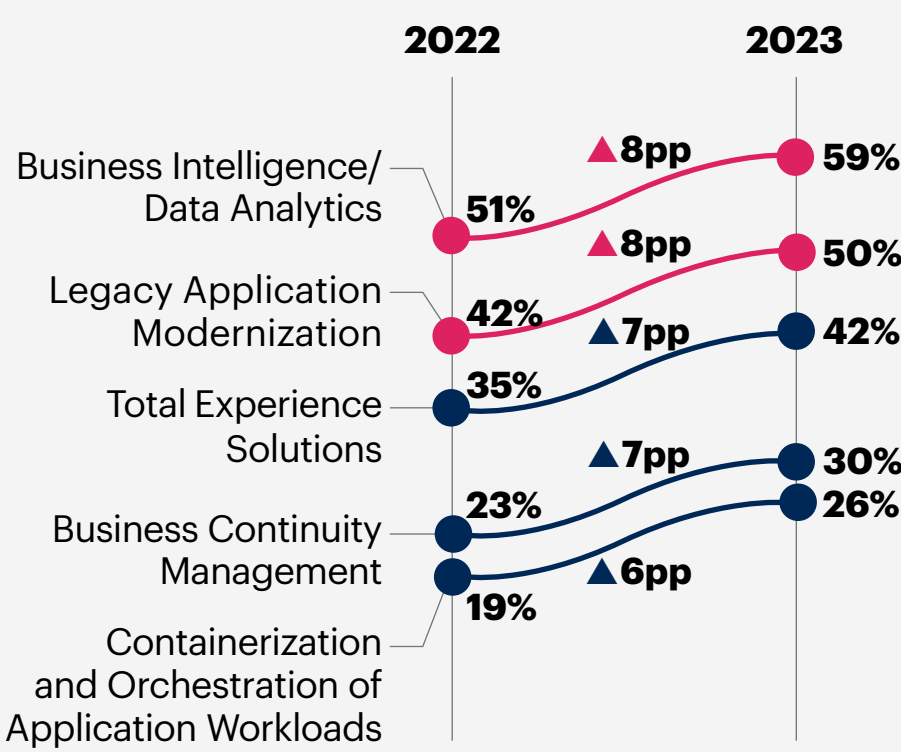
2022

2023

Business Intelligence/ Data Analytics

51%

▲8pp

59%

Legacy Application Modernization

42%

▲8pp

50%

Total Experience Solutions

35%

▲7pp

42%

Business Continuity Management

23%

▲7pp

30%

Containerization and Orchestration of Application Workloads

19%

▲6pp

26%